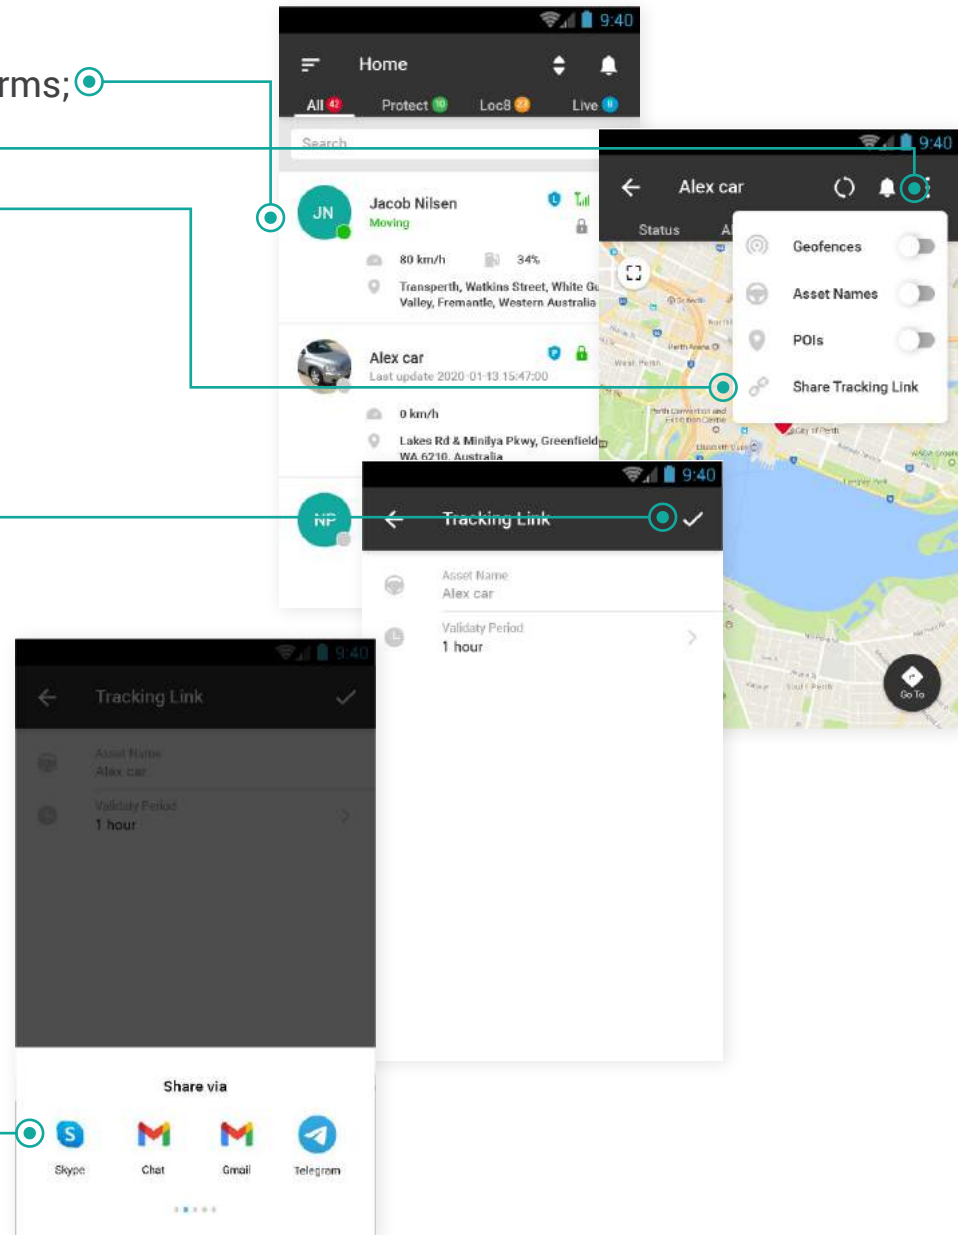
rms;

9:40
Home
All 42 Protect 10 Loc8 23 Live 8
Search

JN
Jacob Nilsen
Moving
80 km/h 34%
Transperth, Watkins Street, White Gu Valley, Fremantle, Western Australia

Alex car
Last update 2020-01-13 15:47:00
0 km/h
Lakes Rd & Minilya Pkwy, Greenfield WA 6210, Australia

NP

9:40
Alex car
Status
Geofences
Asset Names
POIs
Share Tracking Link
Go To

9:40
Tracking Link
Asset Name
Alex car
Validity Period
1 hour

9:40
Tracking Link
Asset Name
Alex car
Validity Period
1 hour

Share via
Skype
Chat
Gmail
Telegram